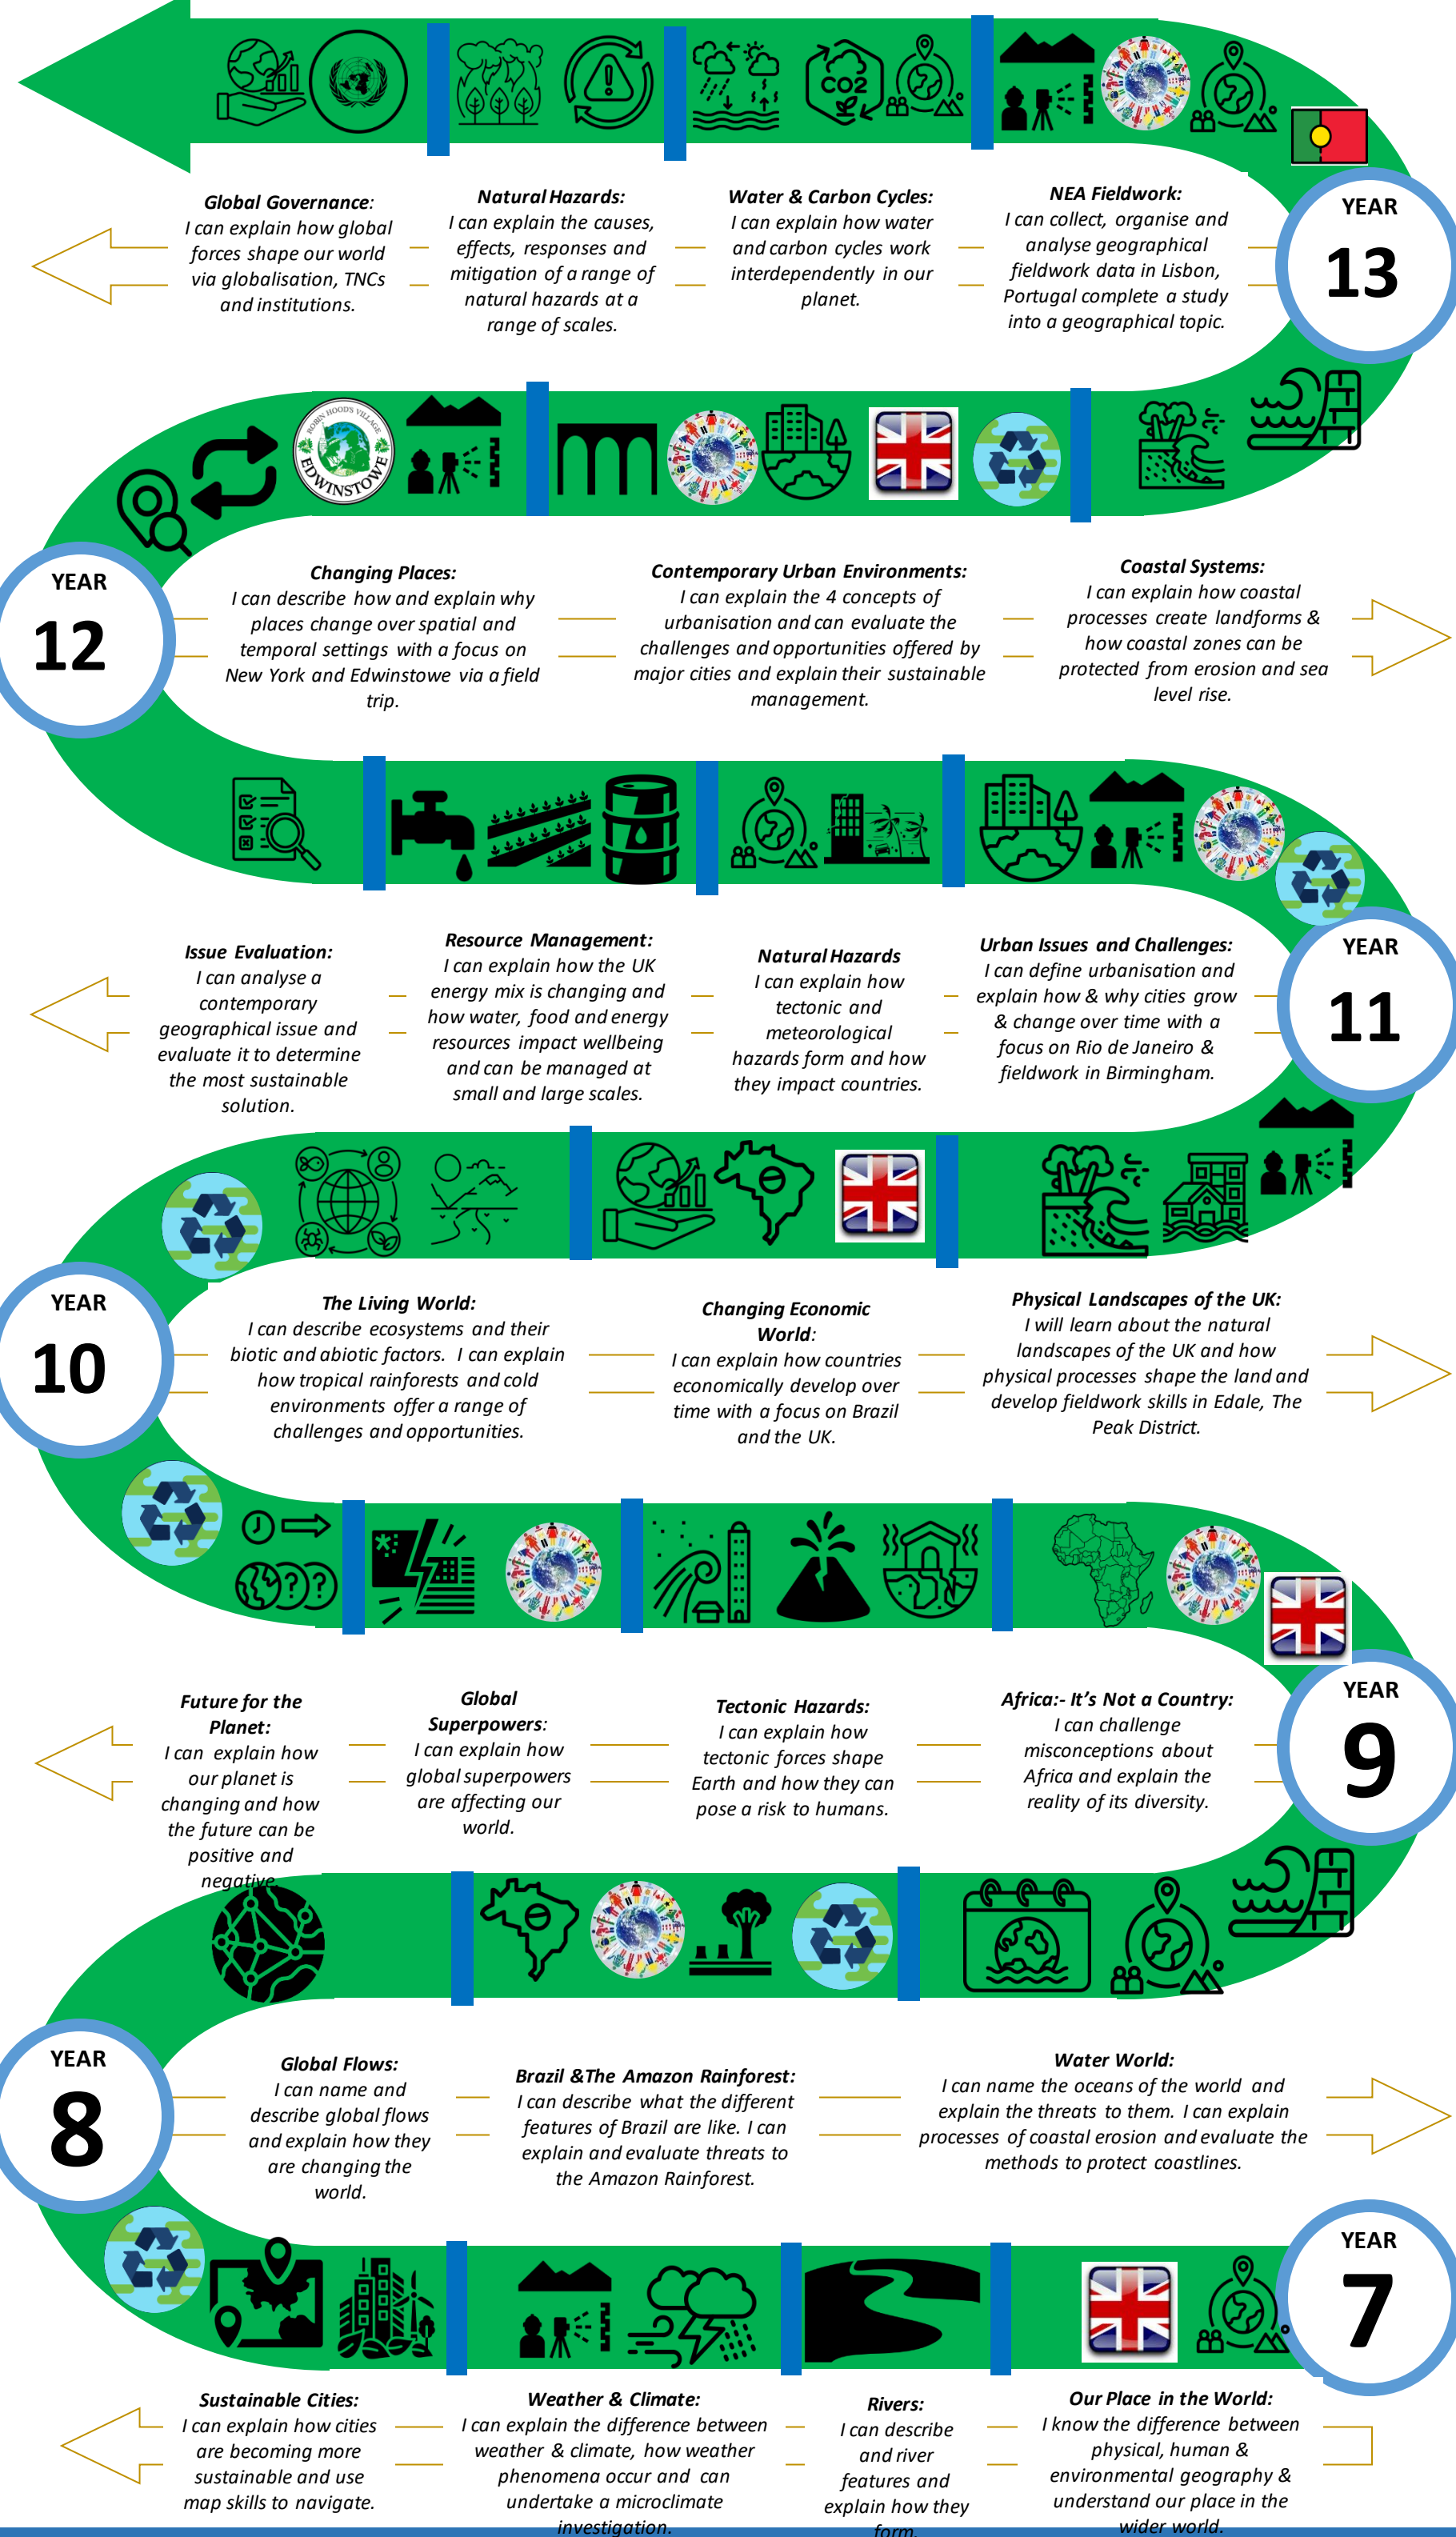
YEAR
13

Global Governance:
I can explain how global forces shape our world via globalisation, TNCs and institutions.

Natural Hazards:
I can explain the causes, effects, responses and mitigation of a range of natural hazards at a range of scales.

Water & Carbon Cycles:
I can explain how water and carbon cycles work interdependently in our planet.

NEA Fieldwork:
I can collect, organise and analyse geographical fieldwork data in Lisbon, Portugal complete a study into a geographical topic.

EDWINSTOWE ROBIN HOODS VILLAGE

YEAR
12

Changing Places:
I can describe how and explain why places change over spatial and temporal settings with a focus on New York and Edwinstowe via a field trip.

Contemporary Urban Environments:
I can explain the 4 concepts of urbanisation and can evaluate the challenges and opportunities offered by major cities and explain their sustainable management.

Coastal Systems:
I can explain how coastal processes create landforms & how coastal zones can be protected from erosion and sea level rise.

YEAR
11

Issue Evaluation:
I can analyse a contemporary geographical issue and evaluate it to determine the most sustainable solution.

Resource Management:
I can explain how the UK energy mix is changing and how water, food and energy resources impact wellbeing and can be managed at small and large scales.

Natural Hazards
I can explain how tectonic and meteorological hazards form and how they impact countries.

Urban Issues and Challenges:
I can define urbanisation and explain how & why cities grow & change over time with a focus on Rio de Janeiro & fieldwork in Birmingham.

YEAR
10

The Living World:
I can describe ecosystems and their biotic and abiotic factors. I can explain how tropical rainforests and cold environments offer a range of challenges and opportunities.

Changing Economic World:
I can explain how countries economically develop over time with a focus on Brazil and the UK.

Physical Landscapes of the UK:
I will learn about the natural landscapes of the UK and how physical processes shape the land and develop fieldwork skills in Edale, The Peak District.

YEAR
9

Future for the Planet:
I can explain how our planet is changing and how the future can be positive and negative.

Global Superpowers:
I can explain how global superpowers are affecting our world.

Tectonic Hazards:
I can explain how tectonic forces shape Earth and how they can pose a risk to humans.

Africa:- It's Not a Country:
I can challenge misconceptions about Africa and explain the reality of its diversity.

YEAR
8

Global Flows:
I can name and describe global flows and explain how they are changing the world.

Brazil &The Amazon Rainforest:
I can describe what the different features of Brazil are like. I can explain and evaluate threats to the Amazon Rainforest.

Water World:
I can name the oceans of the world and explain the threats to them. I can explain processes of coastal erosion and evaluate the methods to protect coastlines.

YEAR
7

Sustainable Cities:
I can explain how cities are becoming more sustainable and use map skills to navigate.

Weather & Climate:
I can explain the difference between weather & climate, how weather phenomena occur and can undertake a microclimate investigation.

Rivers:
I can describe and river features and explain how they form.

Our Place in the World:
I know the difference between physical, human & environmental geography & understand our place in the wider world.